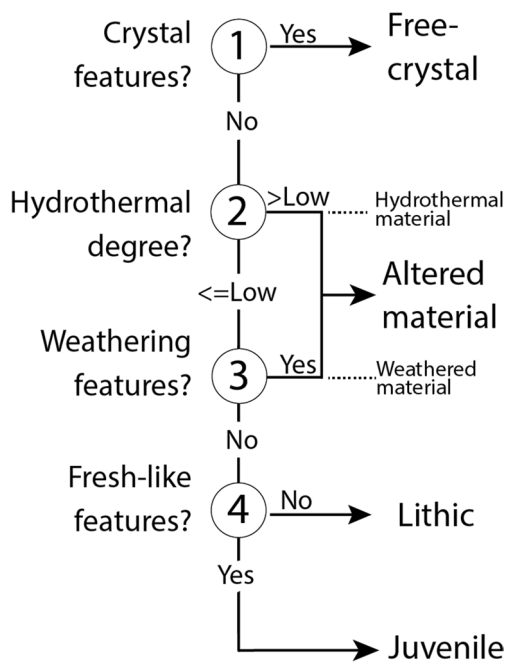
Crystal features?
1
Yes
Free-crystal
No
Hydrothermal degree?
2
>Low
Hydrothermal material
<=Low
Altered material
Weathering features?
3
Yes
Weathered material
No
Fresh-like features?
4
No
Lithic
Yes
Juvenile